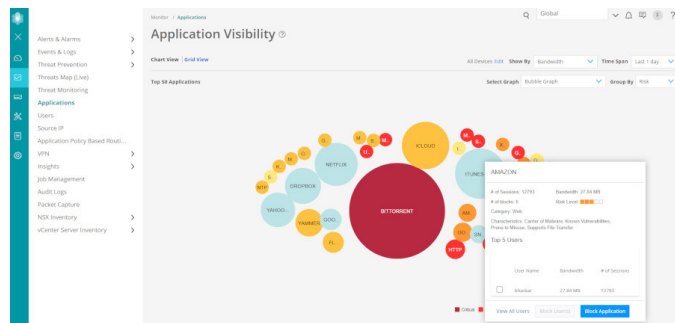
Alerts & Alarms
Events & Logs
Threat Prevention
Threats Map (Live)
Threat Monitoring
Applications
Users
Source IP
Application Policy Based Routi...
VPN
Insights
Job Management
Audit Logs
Packet Capture
NSX Inventory
vCenter Server Inventory

Monitor > Applications

Global

Application Visibility

Chart View | Grid View

All Devices Edit Show By Bandwidth Time Span Last 1 day

Top 50 Applications

Select Graph Bubble Graph Group By Risk

ICLOUD
NETFLIX
DROPBOX
YAHOO
YAMMER
GOO..
BITTORRENT
ITUNES
HTTP
AM
SKI
NTP
FL
IL
M..
O..

AMAZON

# of Sessions: 13793 Bandwidth: 27.84 MB
# of blocks: 0 Risk Level:
Category: Web
Characteristics: Carrier of Malware, Known Vulnerabilities, Prone to Misuse, Supports File Transfer

Top 5 Users

| | User Name | Bandwidth | # of Sessions |
|---|---|---|---|
| | khankar | 27.84 MB | 13793 |

View All Users Block User(s) Block Application

Critical